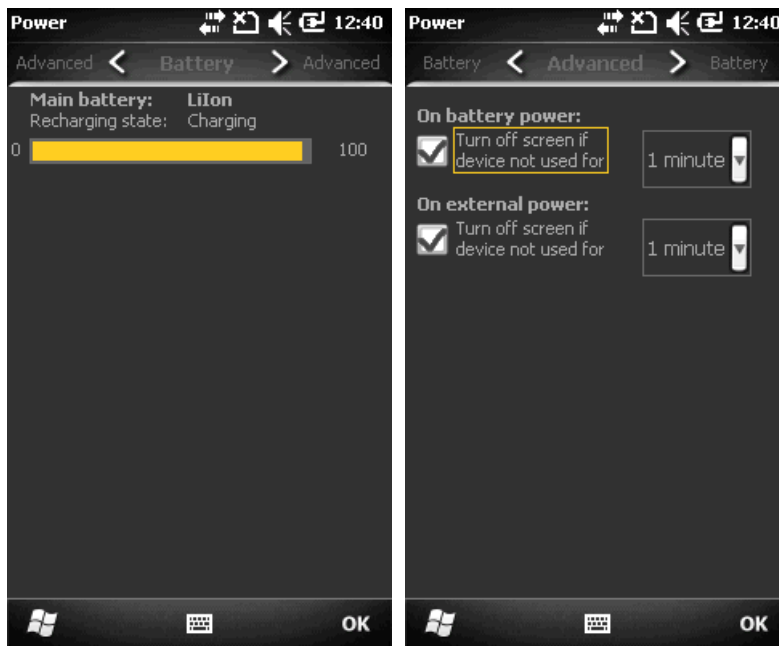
Power 12:40

Advanced < Battery > Advanced

Main battery: LiIon
Recharging state: Charging

0 100

OK

Power 12:40

Battery < Advanced > Battery

On battery power:
Turn off screen if device not used for 1 minute

On external power:
Turn off screen if device not used for 1 minute

OK